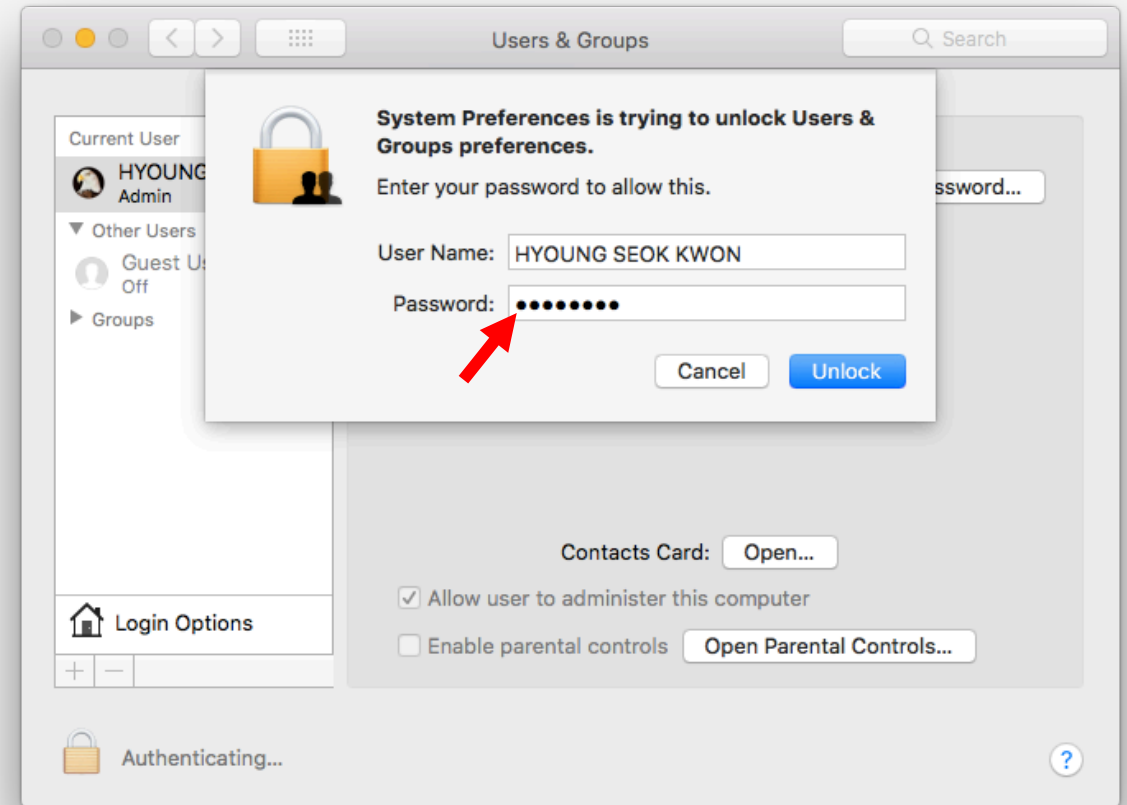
Users & Groups

Search

Current User

HYOUNG

Admin

Other Users

Guest U

Off

Groups

System Preferences is trying to unlock Users & Groups preferences.

Enter your password to allow this.

User Name: HYOUNG SEOK KWON

Password: ••••••••

Cancel

Unlock

ssword...

Contacts Card: Open...

Allow user to administer this computer

Enable parental controls

Open Parental Controls...

Login Options

+ −

Authenticating...

?